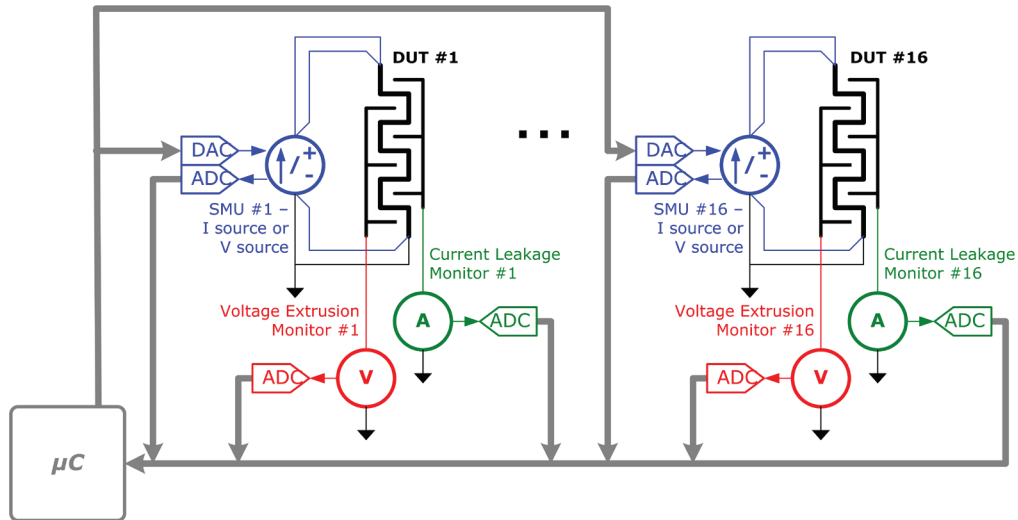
DUT #1

DAC
ADC

SMU #1 – I source or V source

Current Leakage Monitor #1

A

ADC

Voltage Extrusion Monitor #1

ADC

V

. . .

DUT #16

DAC
ADC

SMU #16 – I source or V source

Current Leakage Monitor #16

A

ADC

Voltage Extrusion Monitor #16

ADC

V

μC